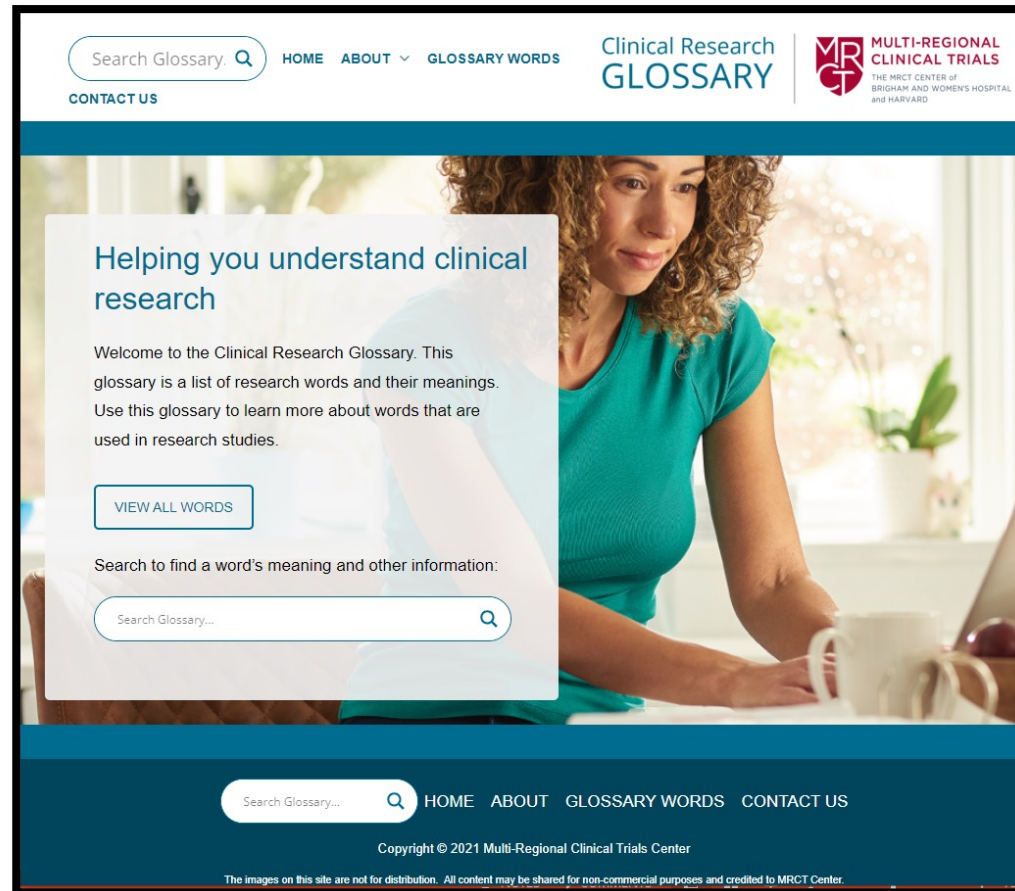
Search Glossary.

HOME ABOUT GLOSSARY WORDS

CONTACT US

Clinical Research GLOSSARY

MRCT MULTI-REGIONAL CLINICAL TRIALS
THE MRCT CENTER of BRIGHAM AND WOMEN'S HOSPITAL and HARVARD

Helping you understand clinical research

Welcome to the Clinical Research Glossary. This glossary is a list of research words and their meanings. Use this glossary to learn more about words that are used in research studies.

VIEW ALL WORDS

Search to find a word's meaning and other information:

Search Glossary...

Search Glossary...

HOME ABOUT GLOSSARY WORDS CONTACT US

Copyright © 2021 Multi-Regional Clinical Trials Center

The images on this site are not for distribution. All content may be shared for non-commercial purposes and credited to MRCT Center.